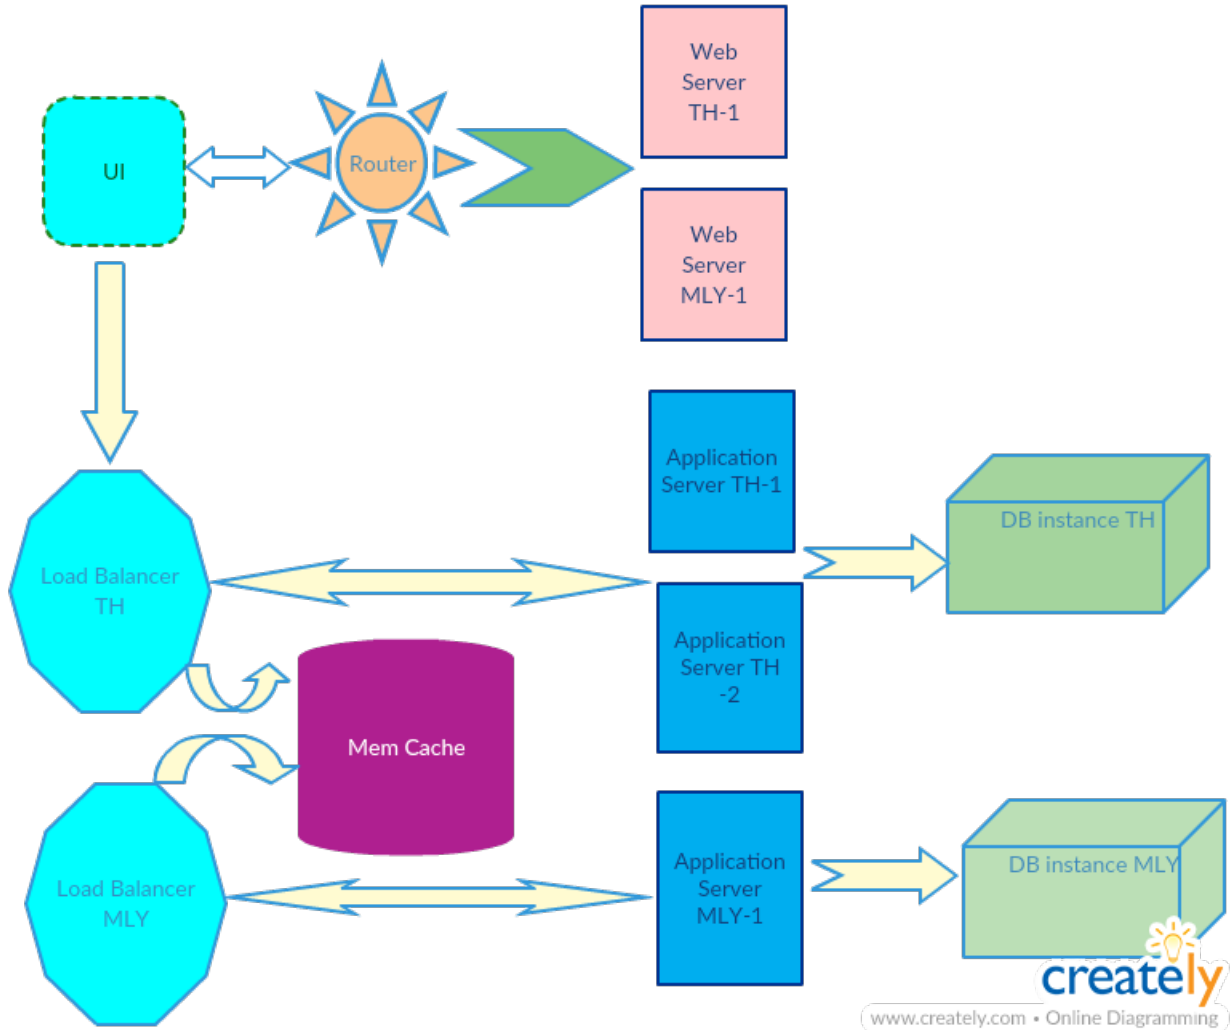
Web Server TH-1

UI

Router

Web Server MLY-1

Application Server TH-1

DB instance TH

Load Balancer TH

Application Server TH -2

Mem Cache

Load Balancer MLY

Application Server MLY-1

DB instance MLY

creately

www.creately.com • Online Diagramming